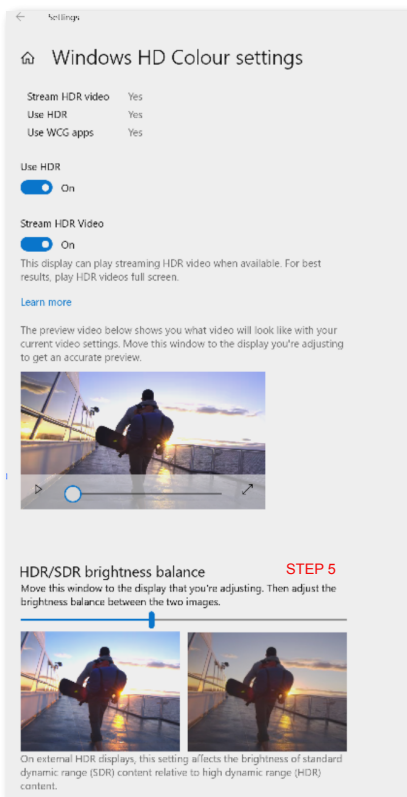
Settings

Windows HD Colour settings

| | |
|---|---|
| Stream HDR video | Yes |
| Use HDR | Yes |
| Use WCG apps | Yes |

Use HDR

On

Stream HDR Video

On

This display can play streaming HDR video when available. For best results, play HDR videos full screen.

Learn more

The preview video below shows you what video will look like with your current video settings. Move this window to the display you're adjusting to get an accurate preview.

HDR/SDR brightness balance

STEP 5

Move this window to the display that you're adjusting. Then adjust the brightness balance between the two images.

On external HDR displays, this setting affects the brightness of standard dynamic range (SDR) content relative to high dynamic range (HDR) content.